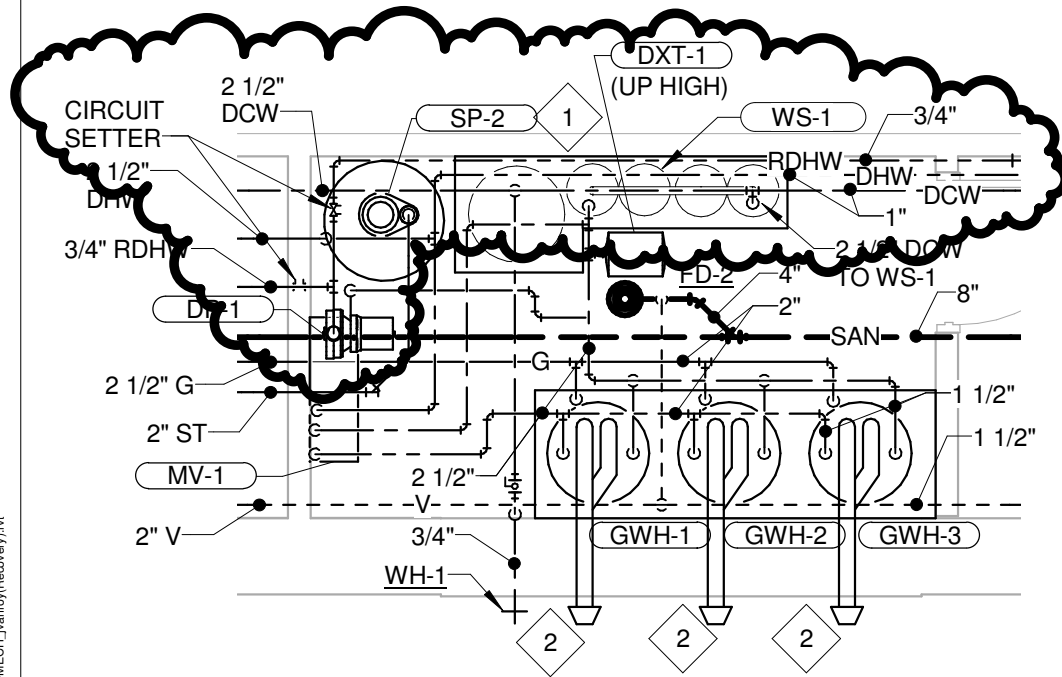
DXT-1
(UP HIGH)

2 1/2"
DCW

CIRCUIT
SETTER

SP-2

1

WS-1

3/4"

RDHW

DHW

DCW

1"

2 1/2"
DHW

3/4" RDHW

2 1/2" DCW
TO WS-1

FD-2

4"

2"

8"

DP-1

SAN

G

2 1/2" G

2" ST

1 1/2"

1 1/2"

MV-1

2 1/2"

V

2" V

3/4"

GWH-1

GWH-2

GWH-3

WH-1

2

2

2

MECH_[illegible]